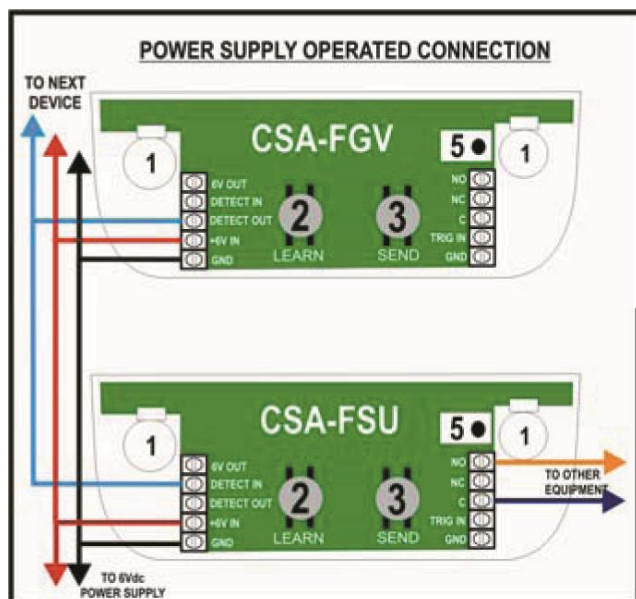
POWER SUPPLY OPERATED CONNECTION

TO NEXT DEVICE

CSA-FGV

1

5

1

6V OUT
DETECT IN
DETECT OUT
+6V IN
GND

2
LEARN

3
SEND

NO
NC
C
TRIG IN
GND

CSA-FSU

1

5

1

6V OUT
DETECT IN
DETECT OUT
+6V IN
GND

2
LEARN

3
SEND

NO
NC
C
TRIG IN
GND

TO OTHER EQUIPMENT

TO 6Vdc POWER SUPPLY